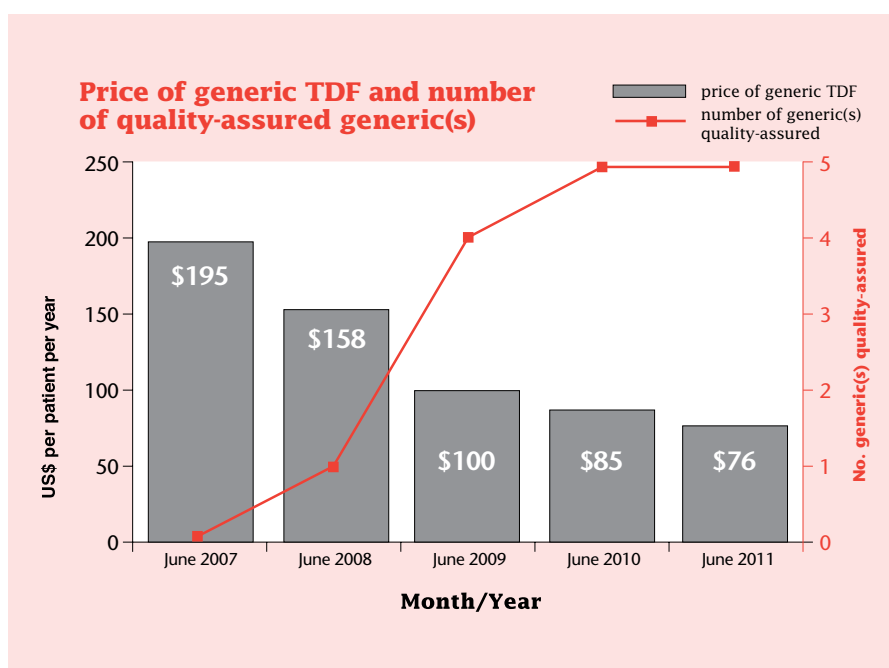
Price of generic TDF and number of quality-assured generic(s)

price of generic TDF
number of generic(s) quality-assured

US$ per patient per year

250
200
150
100
50
0

$195
$158
$100
$85
$76

June 2007
June 2008
June 2009
June 2010
June 2011

Month/Year

No. generic(s) quality-assured

5
4
3
2
1
0